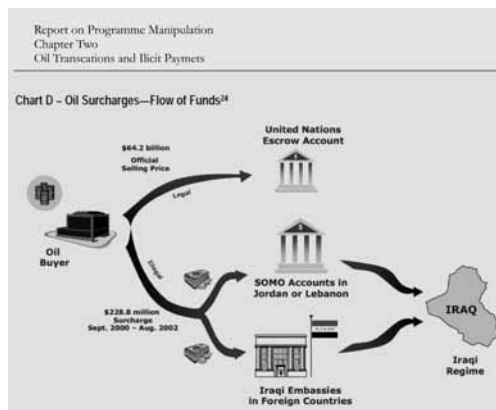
Report on Programme Manipulation
Chapter Two
Oil Transactions and Ilicit Paymets

Chart D – Oil Surcharges—Flow of Funds²⁴

United Nations Escrow Account

$64.2 billion
Official Selling Price

Legal

Oil Buyer

Illegal

SOMO Accounts in Jordan or Lebanon

$228.8 million
Surcharge
Sept. 2000 – Aug. 2002

IRAQ

Iraqi Regime

Iraqi Embassies in Foreign Countries